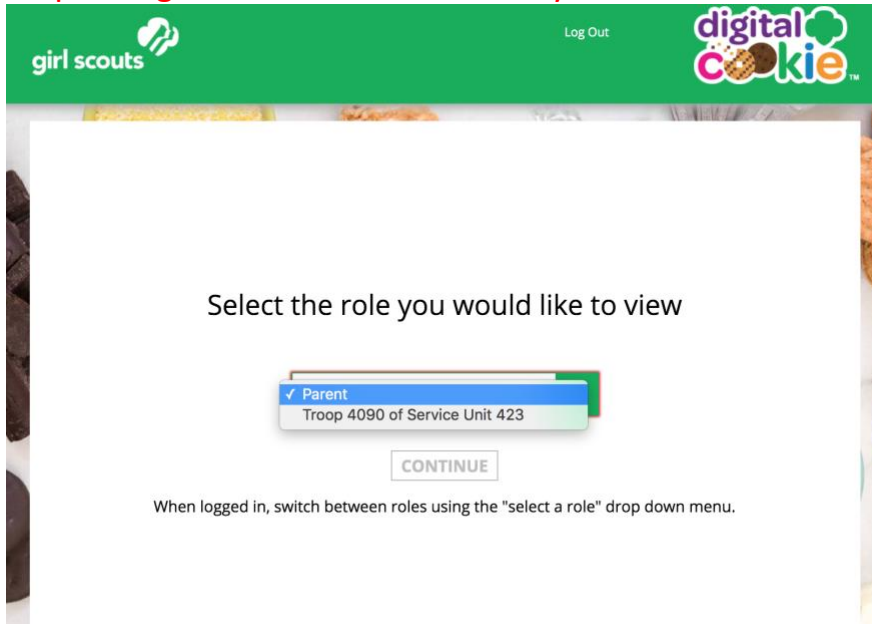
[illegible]

girl scouts

Log Out

digital cookie™

Select the role you would like to view

✓ Parent
Troop 4090 of Service Unit 423

CONTINUE

When logged in, switch between roles using the "select a role" drop down menu.